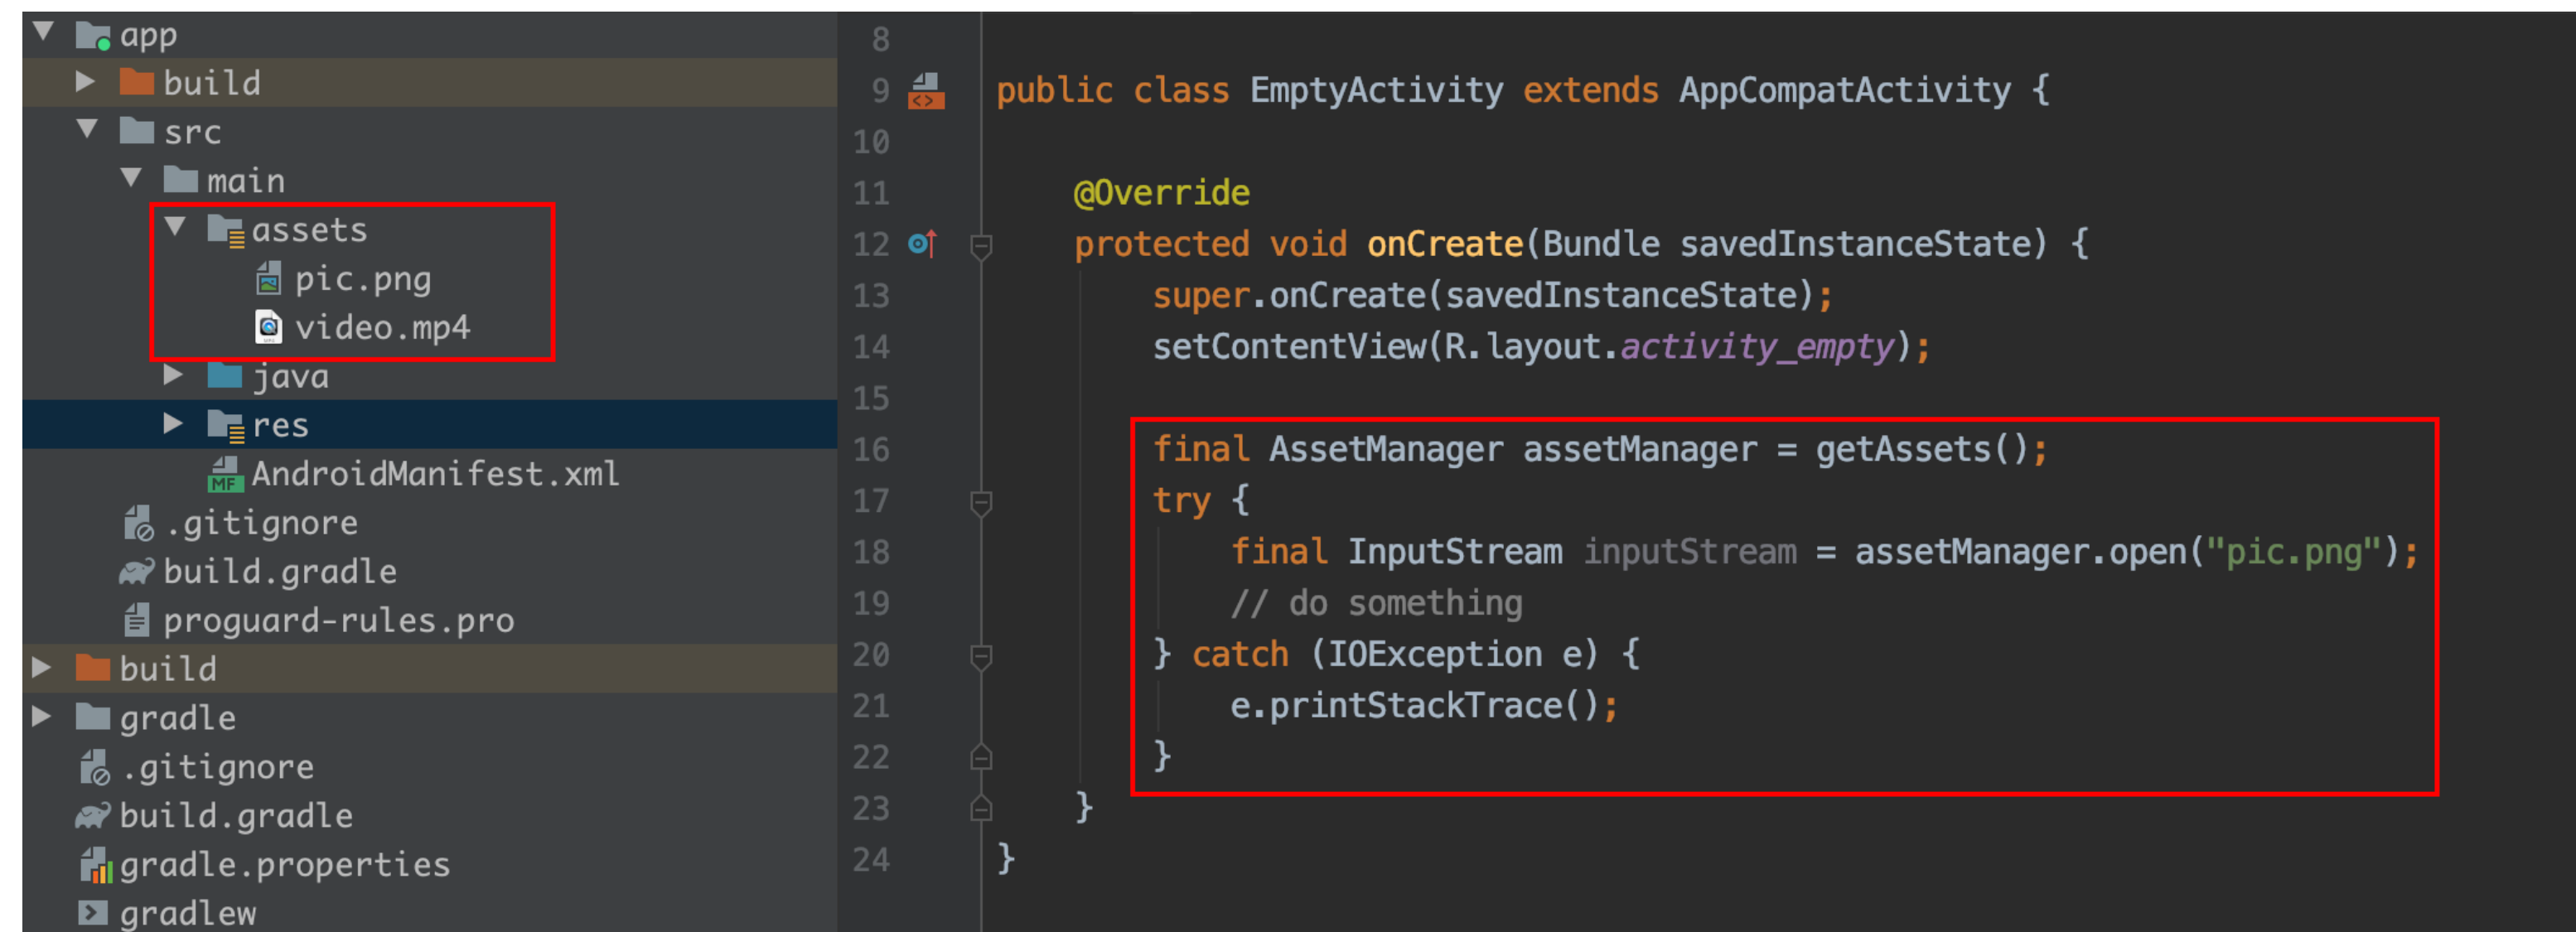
app
build
src
main
assets
pic.png
video.mp4
java
res
AndroidManifest.xml
.gitignore
build.gradle
proguard-rules.pro
build
gradle
.gitignore
build.gradle
gradle.properties
gradlew

8
9 public class EmptyActivity extends AppCompatActivity {
10
11 @Override
12 protected void onCreate(Bundle savedInstanceState) {
13 super.onCreate(savedInstanceState);
14 setContentView(R.layout.activity_empty);
15
16 final AssetManager assetManager = getAssets();
17 try {
18 final InputStream inputStream = assetManager.open("pic.png");
19 // do something
20 } catch (IOException e) {
21 e.printStackTrace();
22 }
23 }
24 }